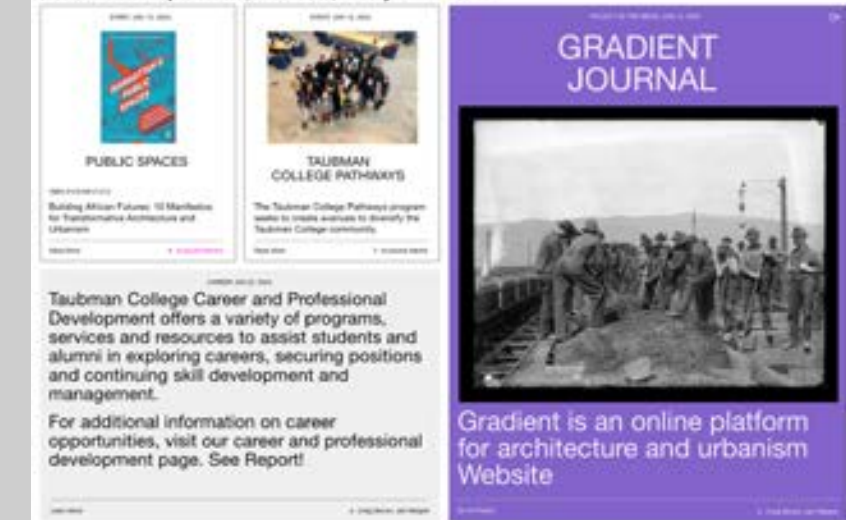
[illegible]

PUBLIC SPACES

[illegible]

Building African Futures: 10 Manifestos for Transformative Architecture and Urbanism

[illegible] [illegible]

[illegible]

TAUBMAN COLLEGE PATHWAYS

The Taubman College Pathways program seeks to create avenues to diversify the Taubman College community.

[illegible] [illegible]

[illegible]

Taubman College Career and Professional Development offers a variety of programs, services and resources to assist students and alumni in exploring careers, securing positions and continuing skill development and management.

For additional information on career opportunities, visit our career and professional development page. See Report!

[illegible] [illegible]

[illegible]

GRADIENT JOURNAL

Gradient is an online platform for architecture and urbanism Website

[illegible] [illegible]